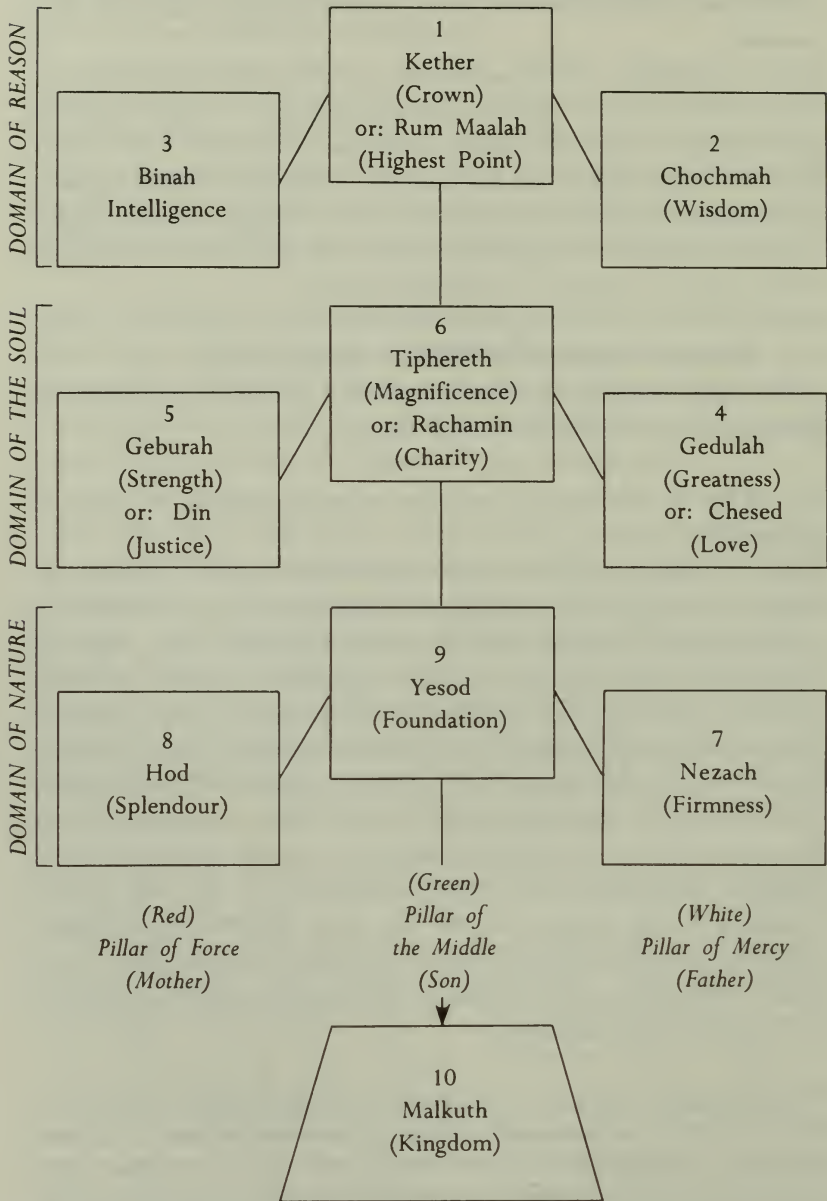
DOMAIN OF REASON

1
Kether
(Crown)
or: Rum Maalah
(Highest Point)

3
Binah
Intelligence

2
Chochmah
(Wisdom)

DOMAIN OF THE SOUL

6
Tiphereth
(Magnificence)
or: Rachamin
(Charity)

5
Geburah
(Strength)
or: Din
(Justice)

4
Gedulah
(Greatness)
or: Chesed
(Love)

DOMAIN OF NATURE

9
Yesod
(Foundation)

8
Hod
(Splendour)

7
Nezach
(Firmness)

(Red)
Pillar of Force
(Mother)

(Green)
Pillar of
the Middle
(Son)

(White)
Pillar of Mercy
(Father)

10
Malkuth
(Kingdom)